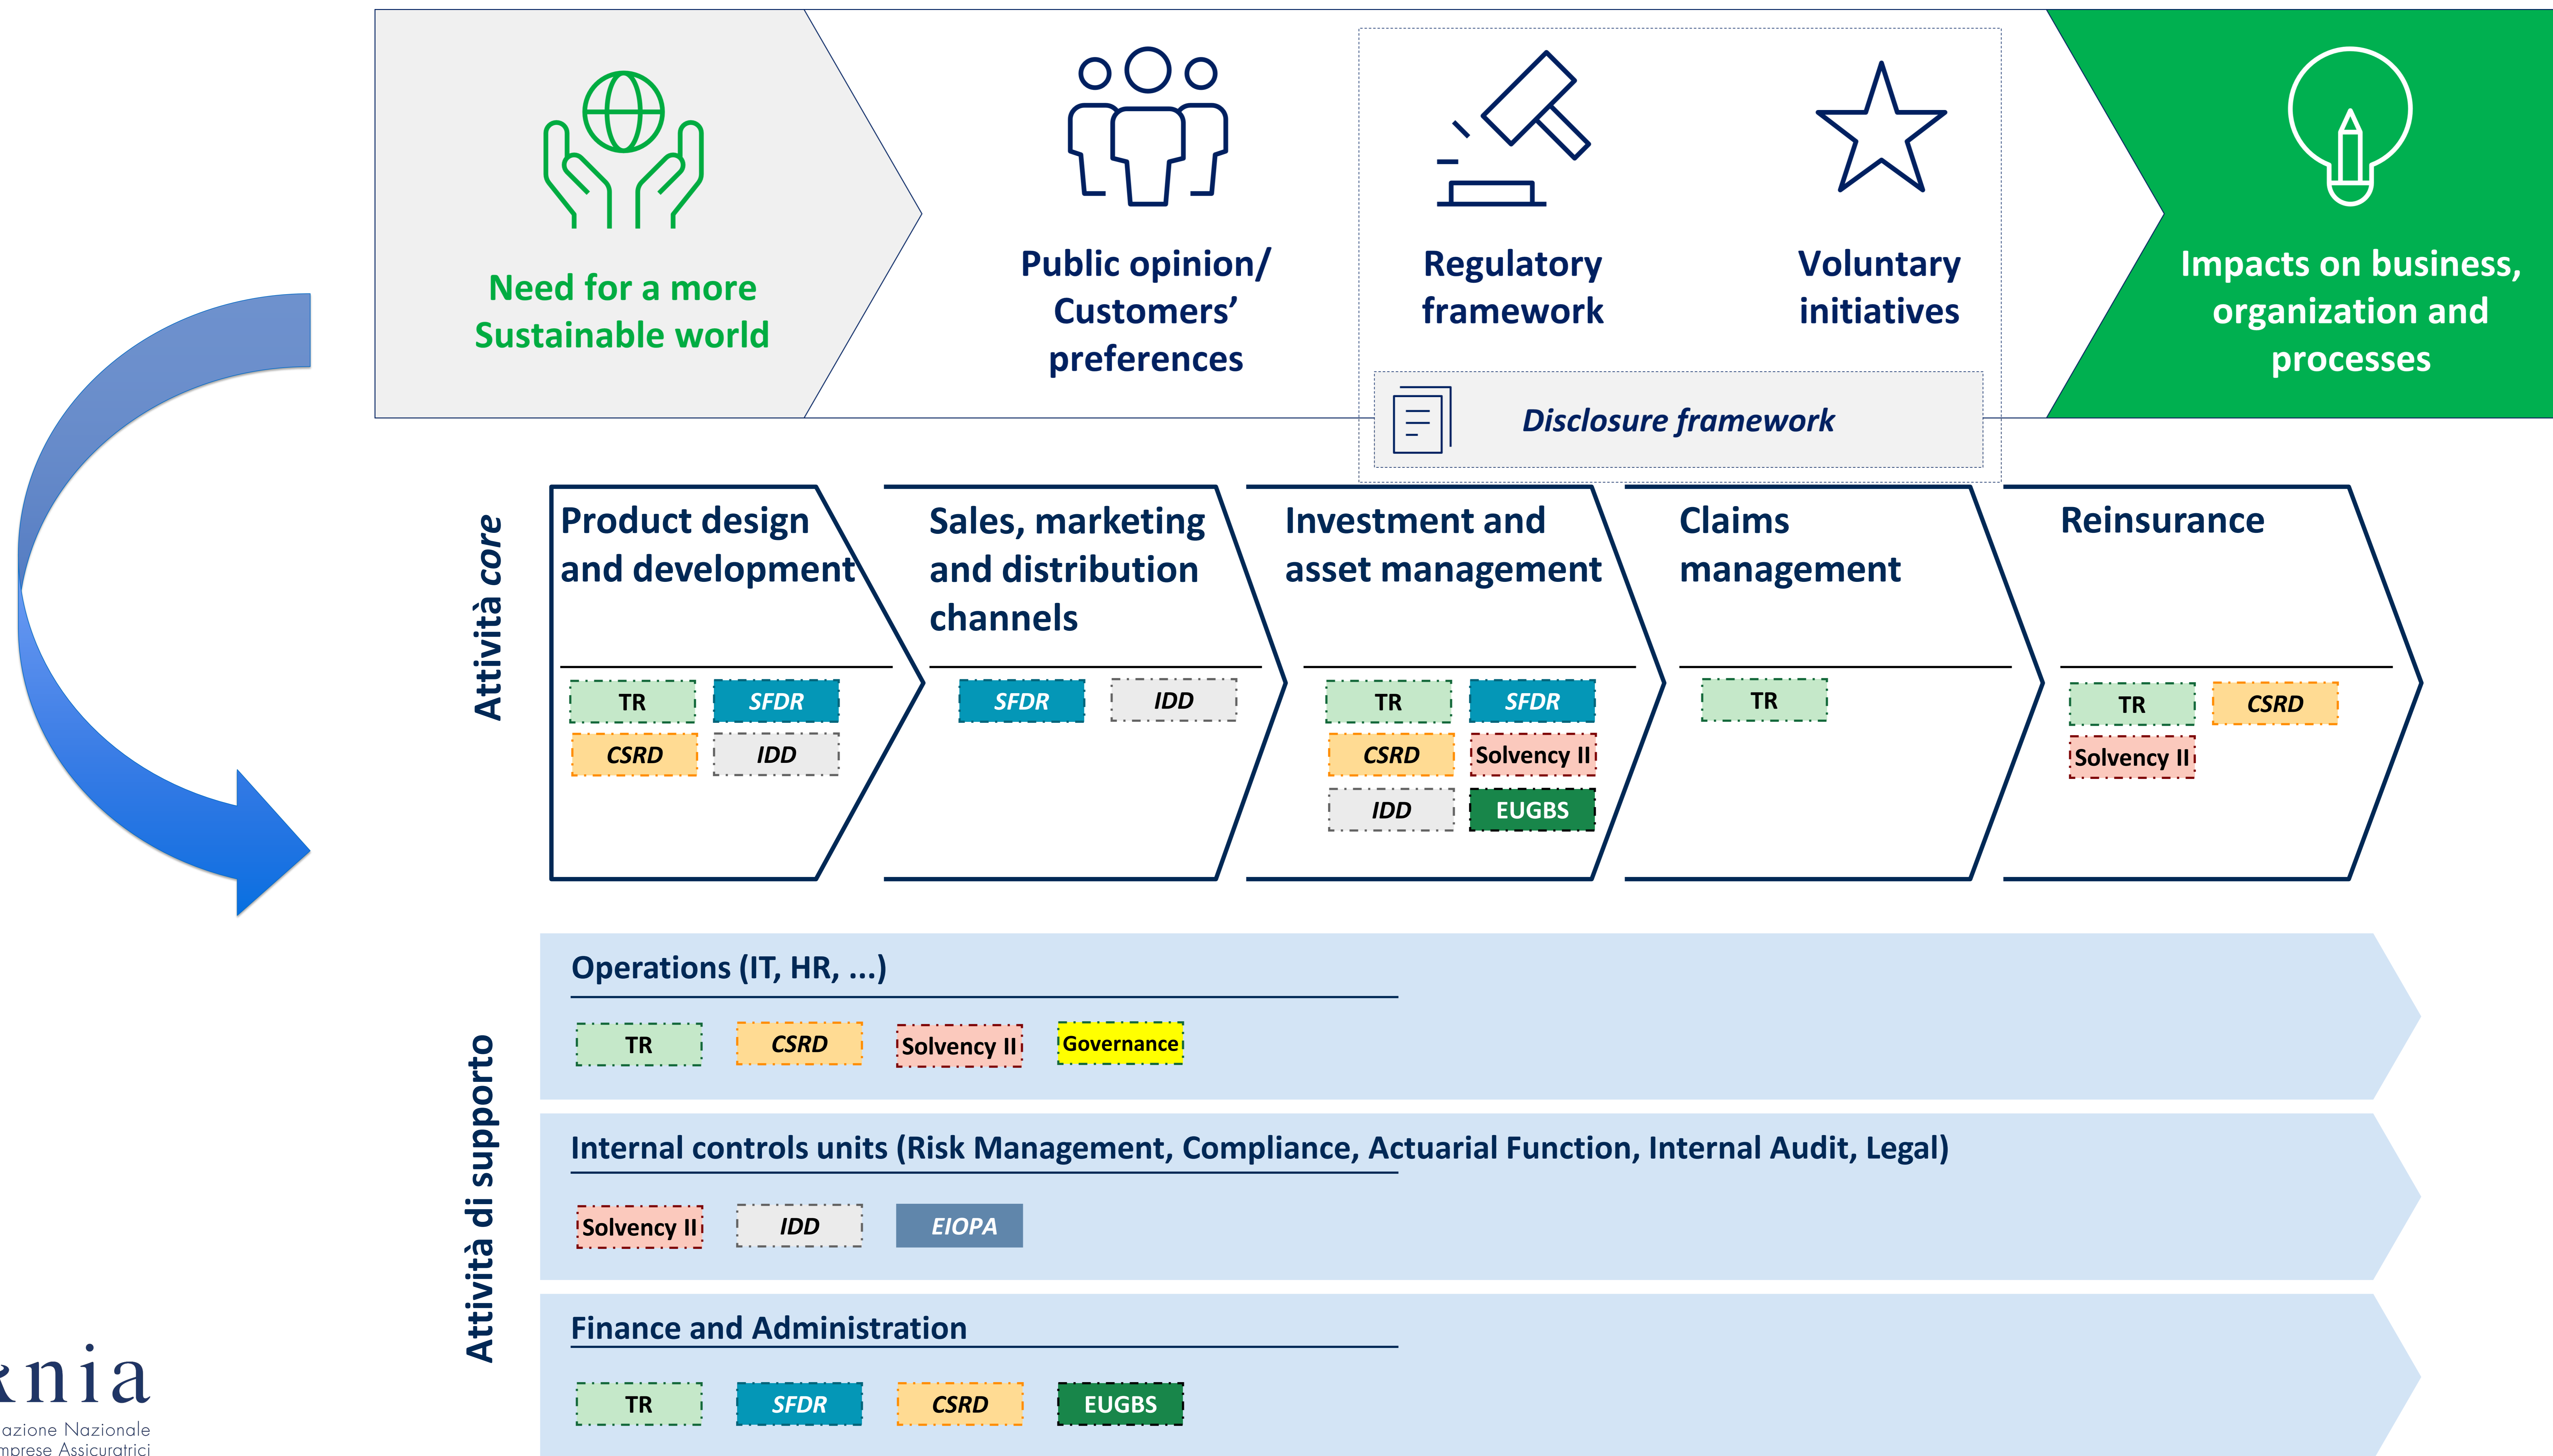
Need for a more Sustainable world

Public opinion/ Customers' preferences

Regulatory framework

Voluntary initiatives

Disclosure framework

Impacts on business, organization and processes

Attività core

Product design and development

TR
SFDR
CSRD
IDD

Sales, marketing and distribution channels

SFDR
IDD

Investment and asset management

TR
SFDR
CSRD
Solvency II
IDD
EUGBS

Claims management

TR

Reinsurance

TR
CSRD
Solvency II

Attività di supporto

Operations (IT, HR, ...)

TR
CSRD
Solvency II
Governance

Internal controls units (Risk Management, Compliance, Actuarial Function, Internal Audit, Legal)

Solvency II
IDD
EIOPA

Finance and Administration

TR
SFDR
CSRD
EUGBS

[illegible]nia
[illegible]azione Nazionale
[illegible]mprese Assicuratrici